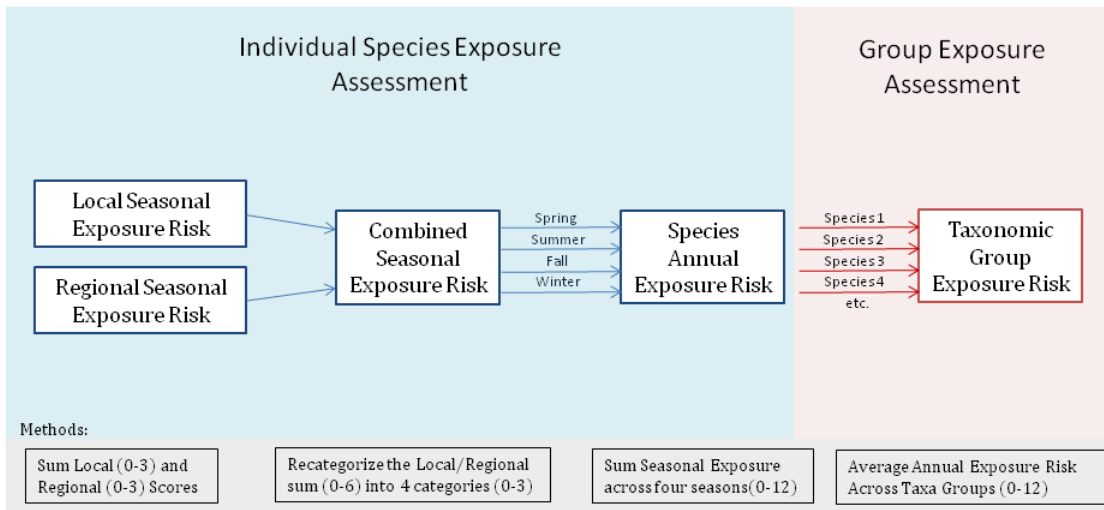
Individual Species Exposure Assessment

Group Exposure Assessment

Local Seasonal Exposure Risk

Regional Seasonal Exposure Risk

Combined Seasonal Exposure Risk

Spring

Summer

Fall

Winter

Species Annual Exposure Risk

Species 1

Species 2

Species 3

Species 4

etc.

Taxonomic Group Exposure Risk

Methods:

Sum Local (0-3) and Regional (0-3) Scores

Recategorize the Local/Regional sum (0-6) into 4 categories (0-3)

Sum Seasonal Exposure across four seasons (0-12)

Average Annual Exposure Risk Across Taxa Groups (0-12)